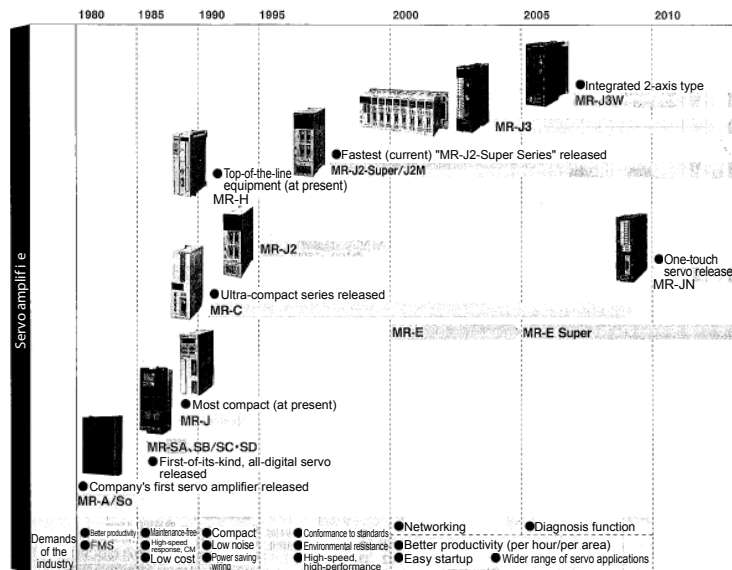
1980 1985 1990 1995 2000 2005 2010

Servo amplifi e

●Integrated 2-axis type
MR-J3W

MR-J3

●Fastest (current) "MR-J2-Super Series" released
MR-J2-Super/J2M

●Top-of-the-line equipment (at present)
MR-H

MR-J2

●One-touch servo release
MR-JN

●Ultra-compact series released
MR-C

MR-E

MR-E Super

●Most compact (at present)
MR-J

MR-SA､SB/SC･SD
●First-of-its-kind, all-digital servo released

●Company's first servo amplifier released
MR-A/So

Demands of the industry

●Better productivity
●FMS

●Maintenance-free
●High-speed response, CM
●Low cost

●Compact
●Low noise
●Power saving wiring

●Conformance to standards
●Environmental resistance
●High-speed, high-performance

●Networking
●Better productivity (per hour/per area)
●Easy startup

●Diagnosis function
●Wider range of servo applications